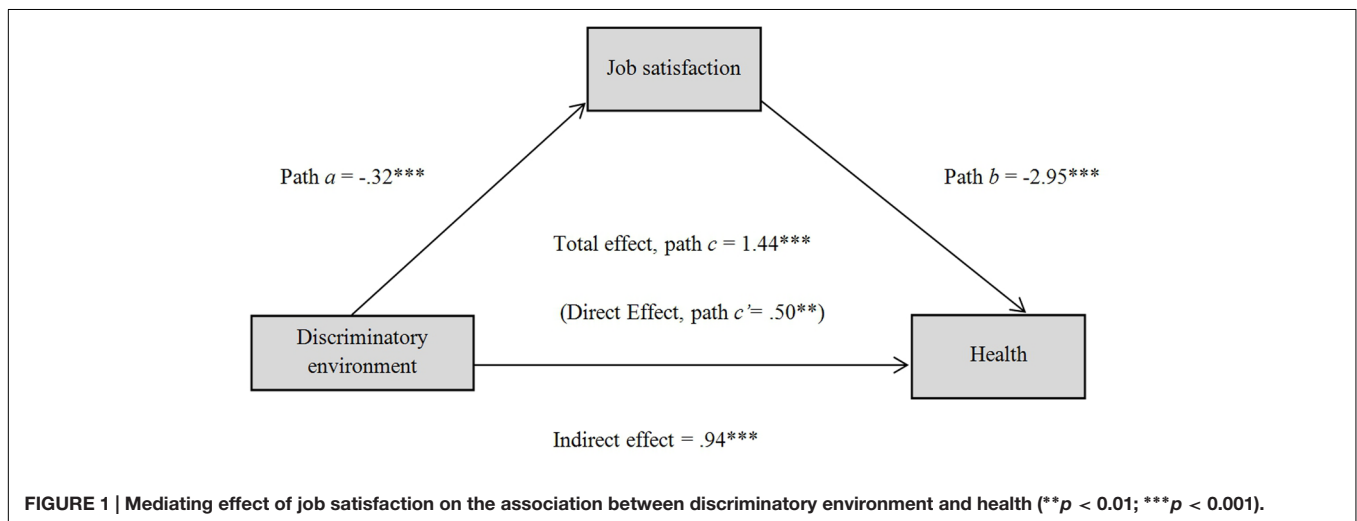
Job satisfaction

Path $a$ = -.32***

Path $b$ = -2.95***

Total effect, path $c$ = 1.44***

(Direct Effect, path $c'$= .50**)

Discriminatory environment

Health

Indirect effect = .94***

FIGURE 1 | Mediating effect of job satisfaction on the association between discriminatory environment and health (**$p$ < 0.01; ***$p$ < 0.001).